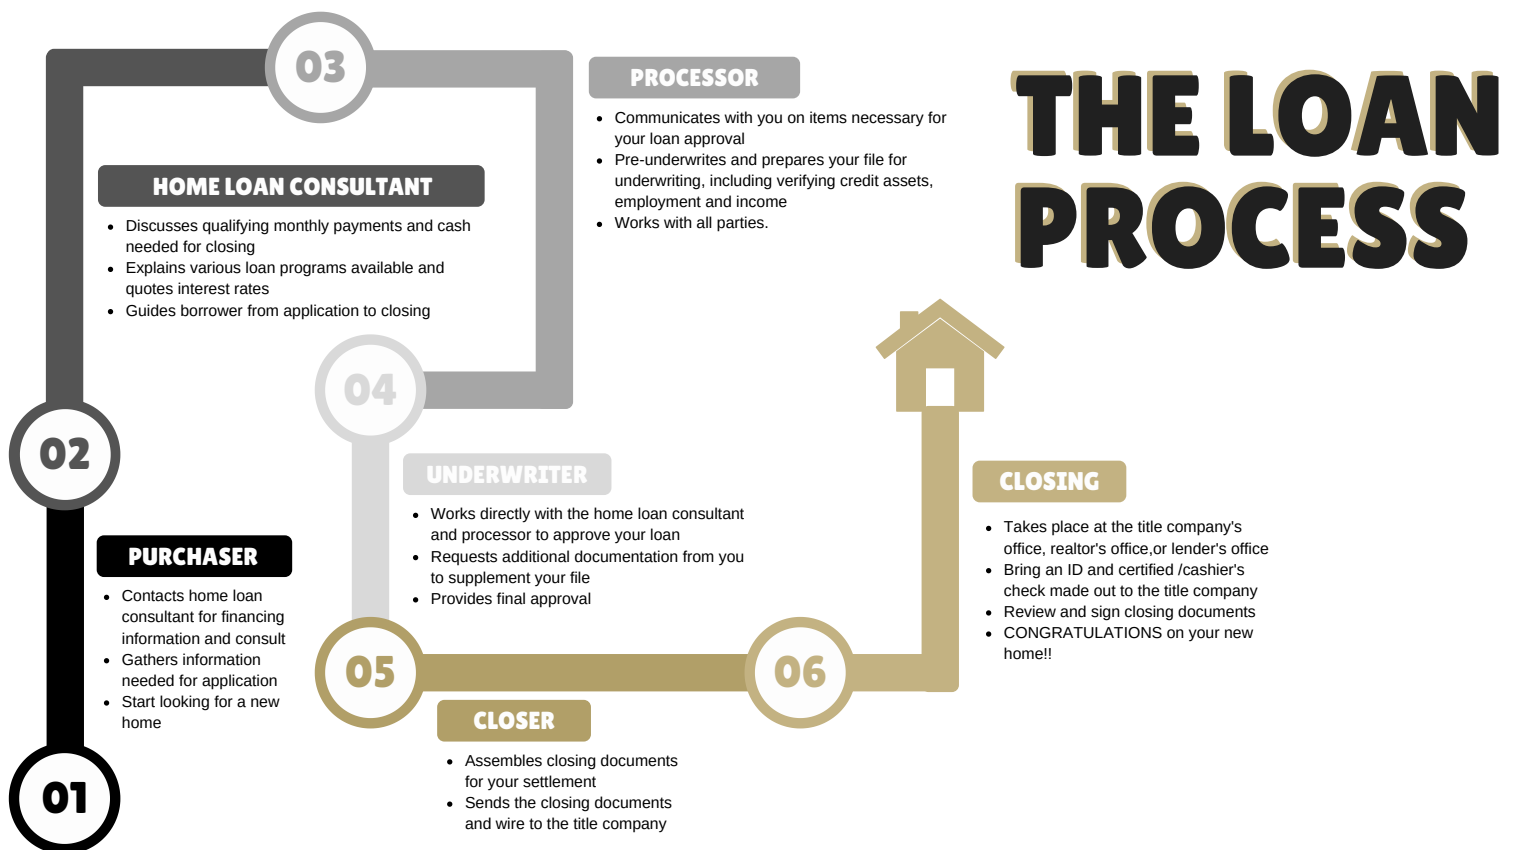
THE LOAN PROCESS

01

PURCHASER
- Contacts home loan consultant for financing information and consult
- Gathers information needed for application
- Start looking for a new home

02

HOME LOAN CONSULTANT
- Discusses qualifying monthly payments and cash needed for closing
- Explains various loan programs available and quotes interest rates
- Guides borrower from application to closing

03

PROCESSOR
- Communicates with you on items necessary for your loan approval
- Pre-underwrites and prepares your file for underwriting, including verifying credit assets, employment and income
- Works with all parties.

04

UNDERWRITER
- Works directly with the home loan consultant and processor to approve your loan
- Requests additional documentation from you to supplement your file
- Provides final approval

05

CLOSER
- Assembles closing documents for your settlement
- Sends the closing documents and wire to the title company

06

CLOSING
- Takes place at the title company's office, realtor's office,or lender's office
- Bring an ID and certified /cashier's check made out to the title company
- Review and sign closing documents
- CONGRATULATIONS on your new home!!